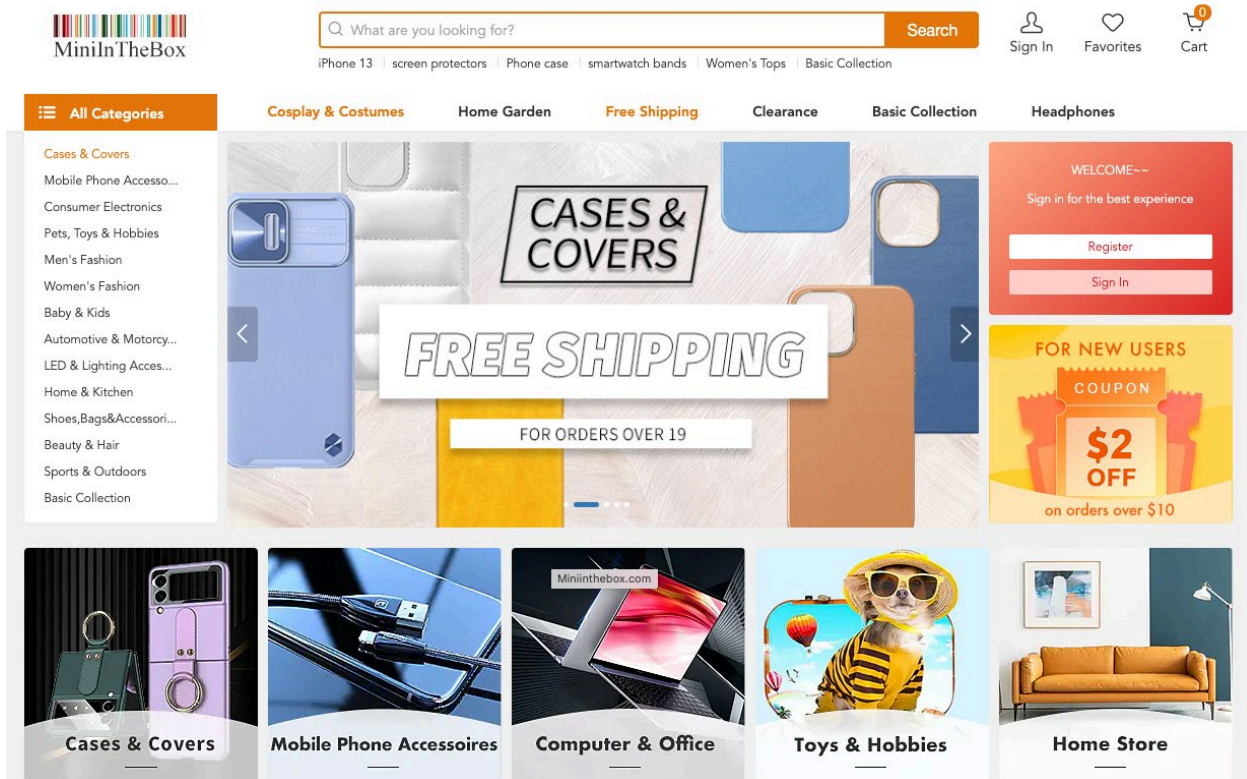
MiniInTheBox

What are you looking for?
Search

iPhone 13 | screen protectors | Phone case | smartwatch bands | Women's Tops | Basic Collection

Sign In
Favorites
0
Cart

All Categories
Cosplay & Costumes
Home Garden
Free Shipping
Clearance
Basic Collection
Headphones

Cases & Covers
Mobile Phone Accesso...
Consumer Electronics
Pets, Toys & Hobbies
Men's Fashion
Women's Fashion
Baby & Kids
Automotive & Motorcy...
LED & Lighting Acces...
Home & Kitchen
Shoes,Bags&Accessori...
Beauty & Hair
Sports & Outdoors
Basic Collection

CASES & COVERS
FREE SHIPPING
FOR ORDERS OVER 19

WELCOME~~
Sign in for the best experience
Register
Sign In

FOR NEW USERS
COUPON
$2
OFF
on orders over $10

Cases & Covers
Mobile Phone Accessoires
Miniinthebox.com
Computer & Office
Toys & Hobbies
Home Store